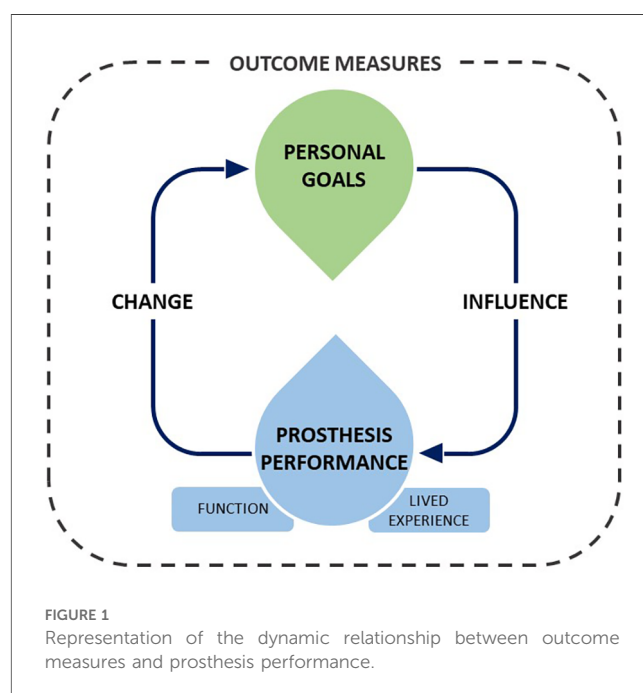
OUTCOME MEASURES

PERSONAL GOALS

CHANGE

INFLUENCE

PROSTHESIS PERFORMANCE

FUNCTION

LIVED EXPERIENCE

FIGURE 1
Representation of the dynamic relationship between outcome measures and prosthesis performance.